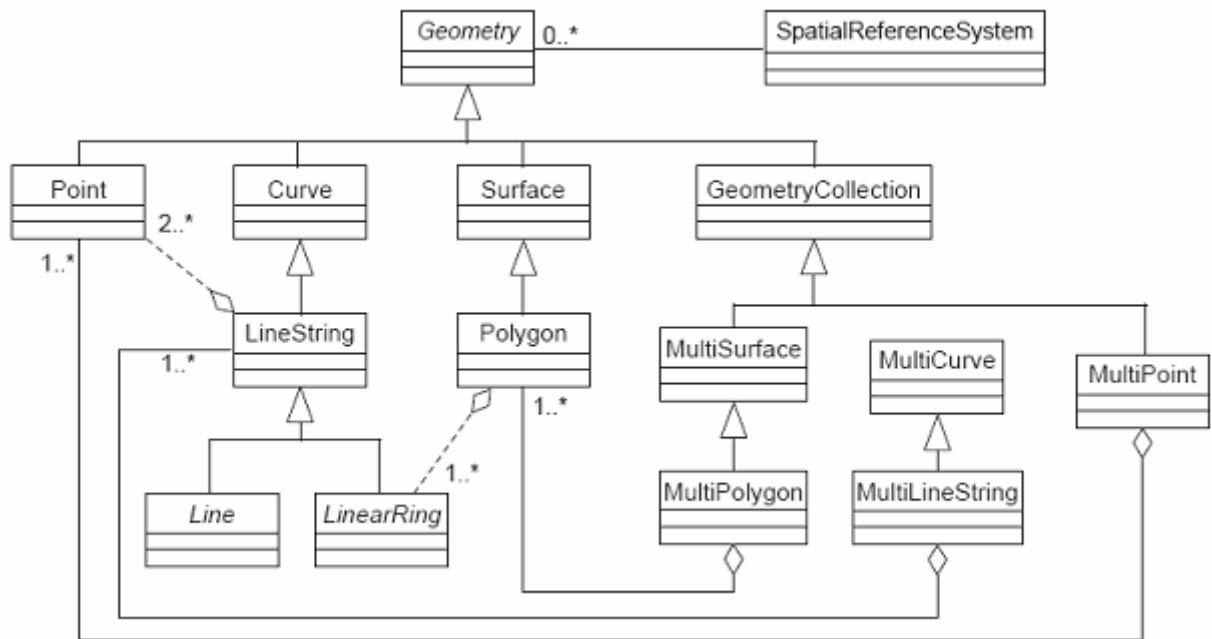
Geometry
0..*
SpatialReferenceSystem

Point
2..*
1..*
Curve
Surface
GeometryCollection

LineString
1..*
Polygon
1..*
MultiSurface
MultiCurve
MultiPoint

Line
LinearRing
1..*
MultiPolygon
MultiLineString